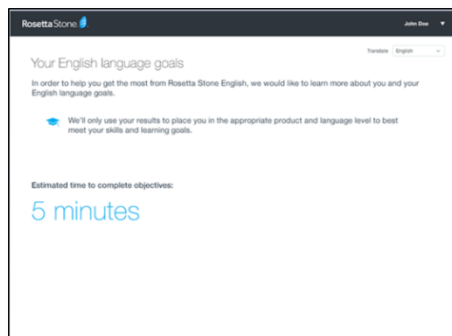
Rosetta Stone

John Doe

Translate English

Your English language goals

In order to help you get the most from Rosetta Stone English, we would like to learn more about you and your English language goals.

We'll only use your results to place you in the appropriate product and language level to best meet your skills and learning goals.

Estimated time to complete objectives:

5 minutes